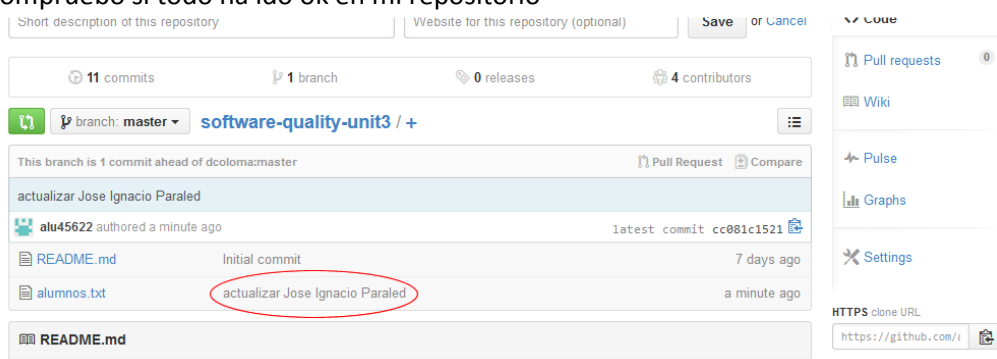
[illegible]ompruebo si todo ha ido ok en mi repositorio

Short description of this repository

Website for this repository (optional)

Save or Cancel

<> Code

11 commits

1 branch

0 releases

4 contributors

Pull requests 0

Wiki

branch: master

software-quality-unit3 / +

This branch is 1 commit ahead of dcoloma:master

Pull Request Compare

Pulse

actualizar Jose Ignacio Paraled

alu45622 authored a minute ago

latest commit cc081c1521

Graphs

README.md Initial commit 7 days ago

Settings

alumnos.txt actualizar Jose Ignacio Paraled a minute ago

HTTPS clone URL

https://github.com/

README.md